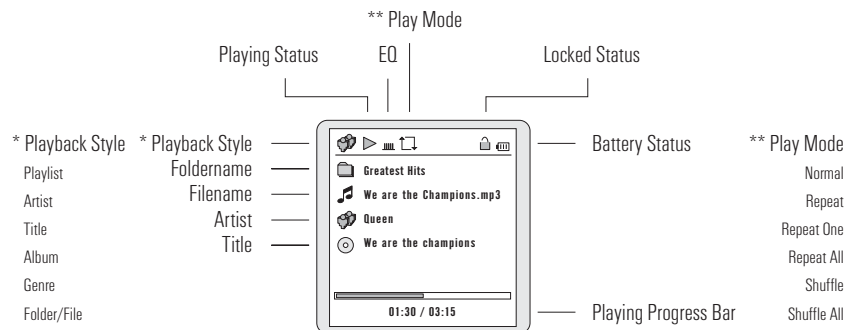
** Play Mode

Playing Status

EQ

Locked Status

* Playback Style

Playlist

Artist

Title

Album

Genre

Folder/File

* Playback Style

Foldername

Filename

Artist

Title

Greatest Hits

We are the Champions.mp3

Queen

We are the champions

01:30 / 03:15

Battery Status

Playing Progress Bar

** Play Mode

Normal

Repeat

Repeat One

Repeat All

Shuffle

Shuffle All